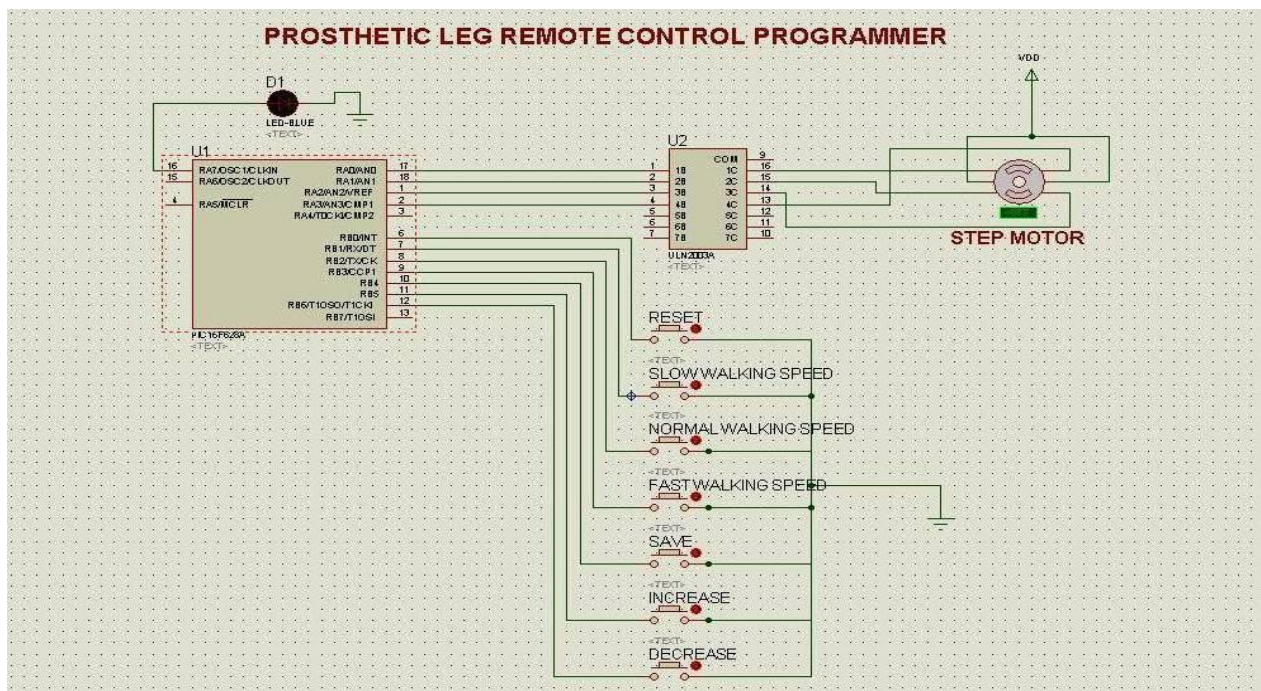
PROSTHETIC LEG REMOTE CONTROL PROGRAMMER

D1
LED-BLUE
<TEXT>

U1
16 RA7/OSC1/CLKIN
15 RA6/OSC2/CLKOUT
4 RA5/MCLR
RA0/AN0 17
RA1/AN1 18
RA2/AN2/VREF 1
RA3/AN3/CMP1 2
RA4/T0CKI/CMP2 3
RB0/INT 6
RB1/RX/DT 7
RB2/TX/CK 8
RB3/CCP1 9
RB4 10
RB5 11
RB6/T1OSO/T1CKI 12
RB7/T1OSI 13
PIC16F628A
<TEXT>

U2
1 1B
2 2B
3 3B
4 4B
5 5B
6 6B
7 7B
COM 9
1C 16
2C 15
3C 14
4C 13
5C 12
6C 11
7C 10
ULN2003A
<TEXT>

VDD

STEP MOTOR

RESET
<TEXT>
SLOW WALKING SPEED
<TEXT>
NORMAL WALKING SPEED
<TEXT>
FAST WALKING SPEED
<TEXT>
SAVE
<TEXT>
INCREASE
<TEXT>
DECREASE